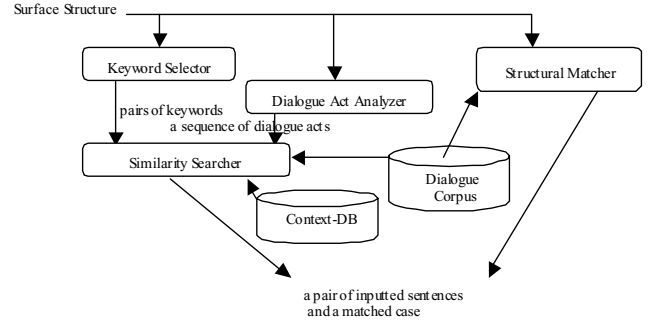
Surface Structure

Keyword Selector

Dialogue Act Analyzer

Structural Matcher

pairs of keywords

a sequence of dialogue acts

Similarity Searcher

Dialogue Corpus

Context-DB

a pair of inputted sentences and a matched case